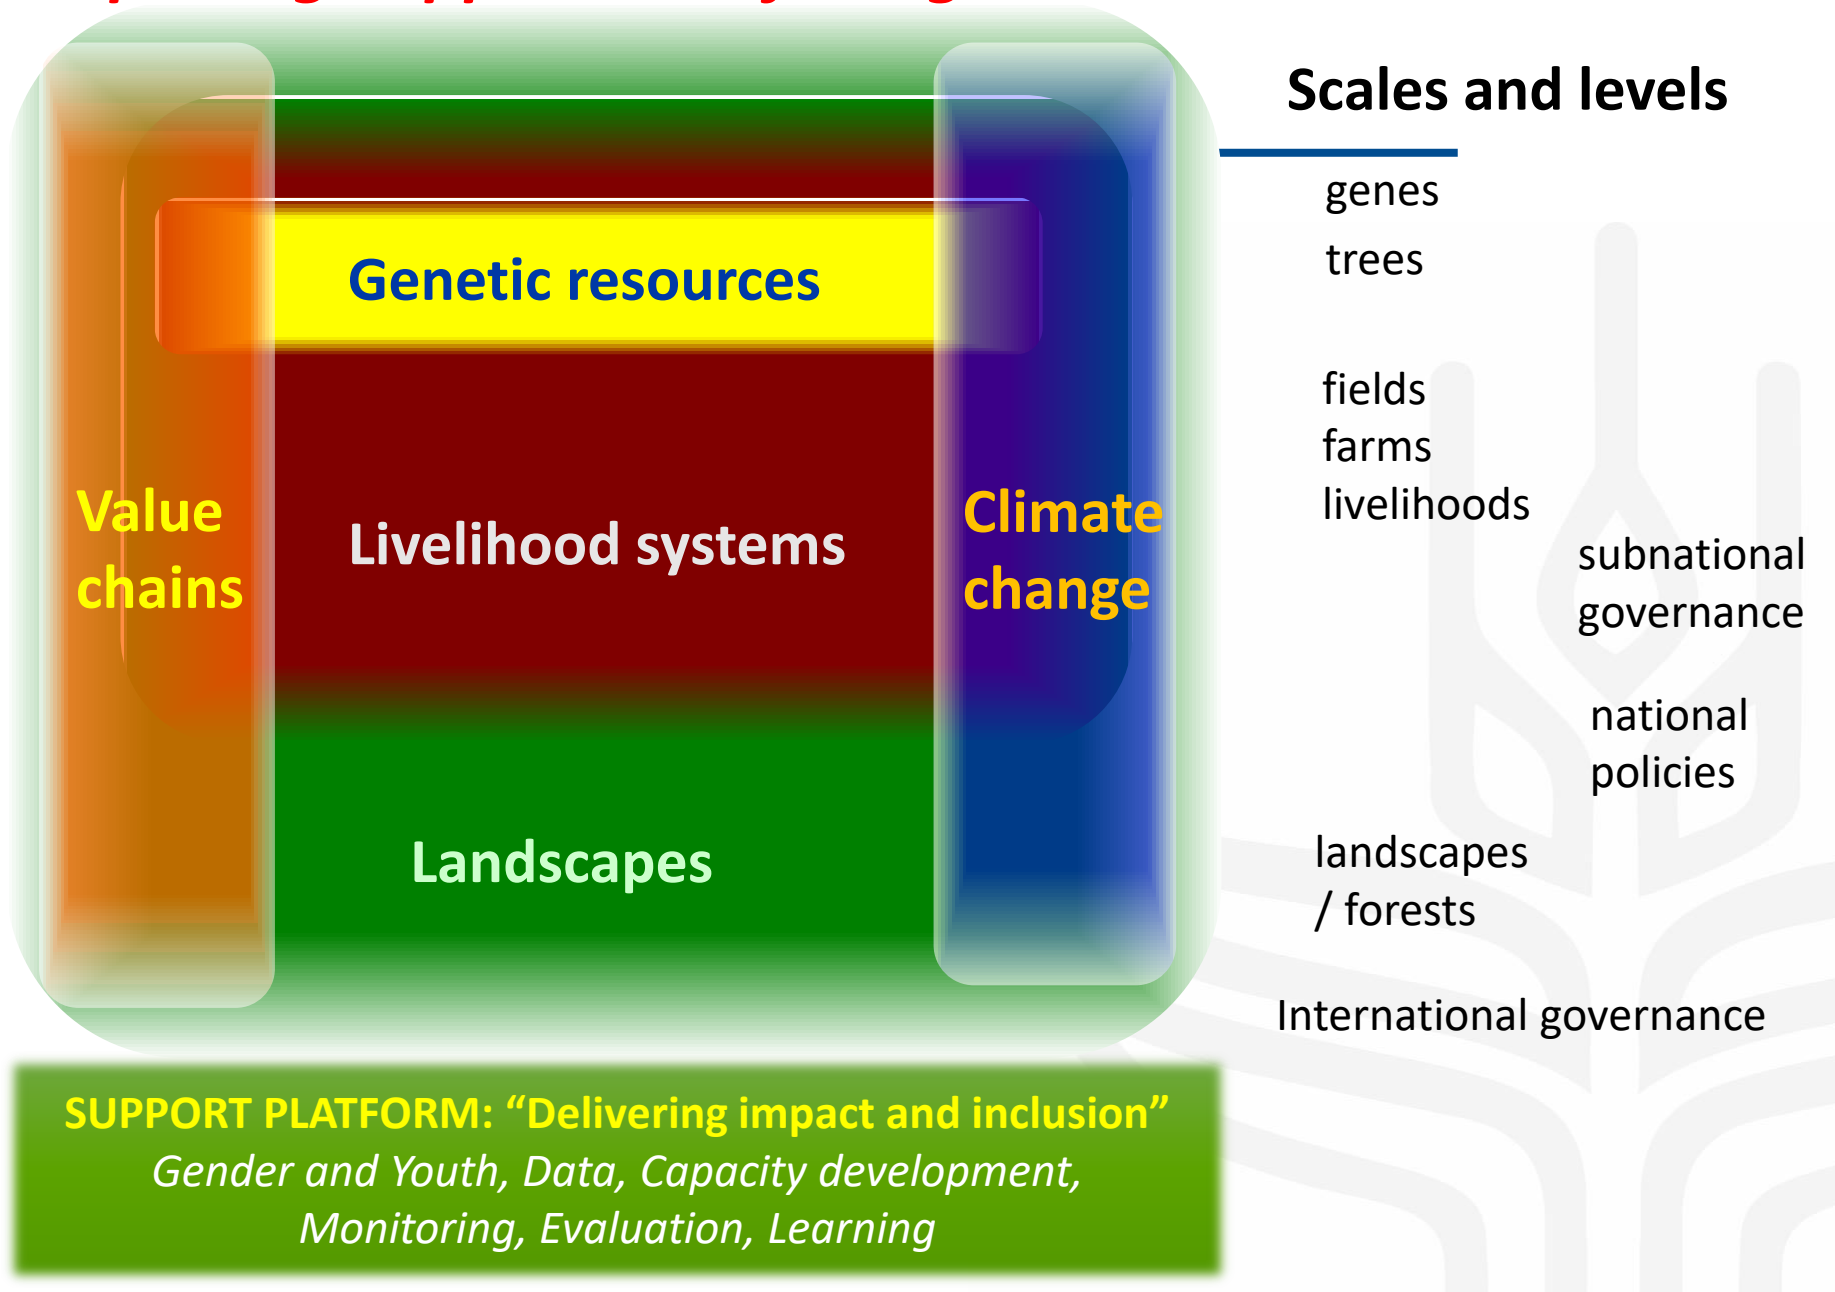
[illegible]

Genetic resources

Value chains

Livelihood systems

Climate change

Landscapes

SUPPORT PLATFORM: “Delivering impact and inclusion”
Gender and Youth, Data, Capacity development, Monitoring, Evaluation, Learning

Scales and levels

genes

trees

fields
farms
livelihoods

subnational governance

national policies

landscapes / forests

International governance